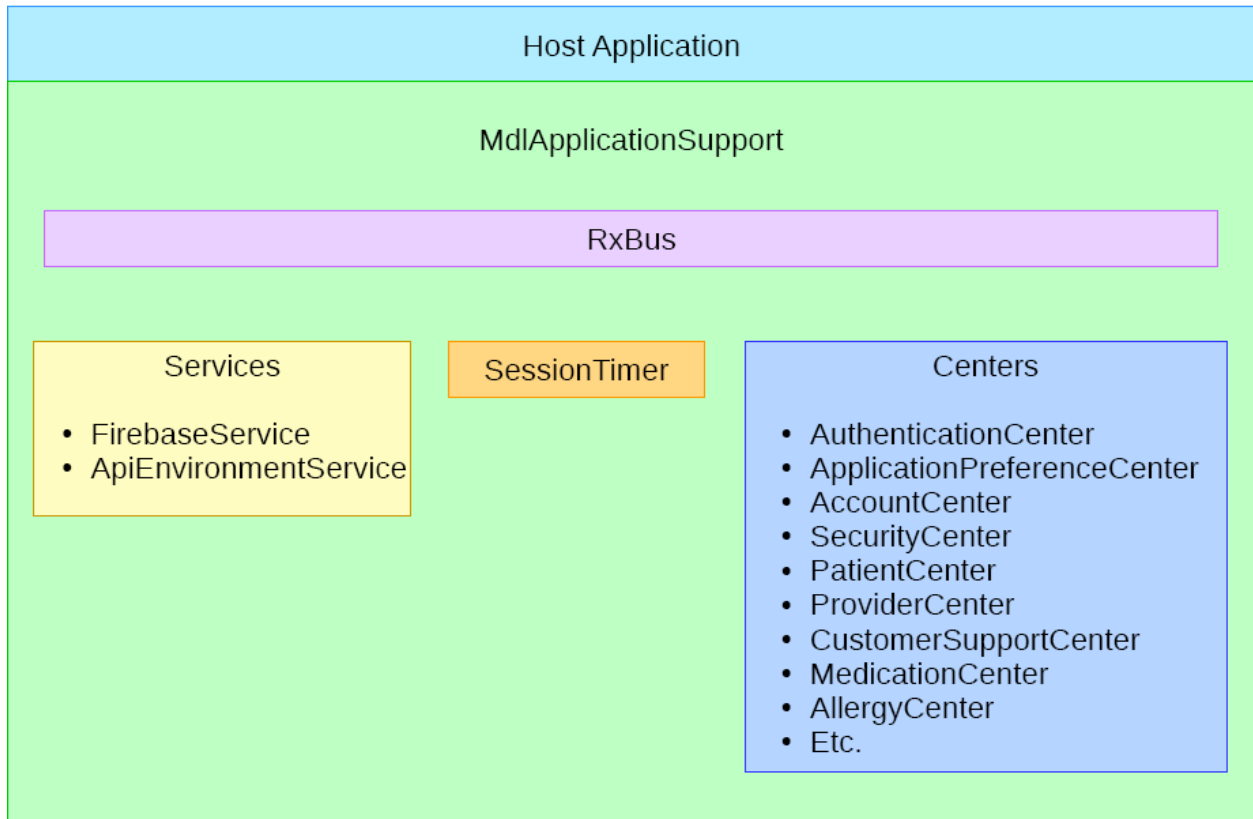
Host Application

MdlApplicationSupport

RxBus

Services

- FirebaseService
- ApiEnvironmentService

SessionTimer

Centers

- AuthenticationCenter
- ApplicationPreferenceCenter
- AccountCenter
- SecurityCenter
- PatientCenter
- ProviderCenter
- CustomerSupportCenter
- MedicationCenter
- AllergyCenter
- Etc.